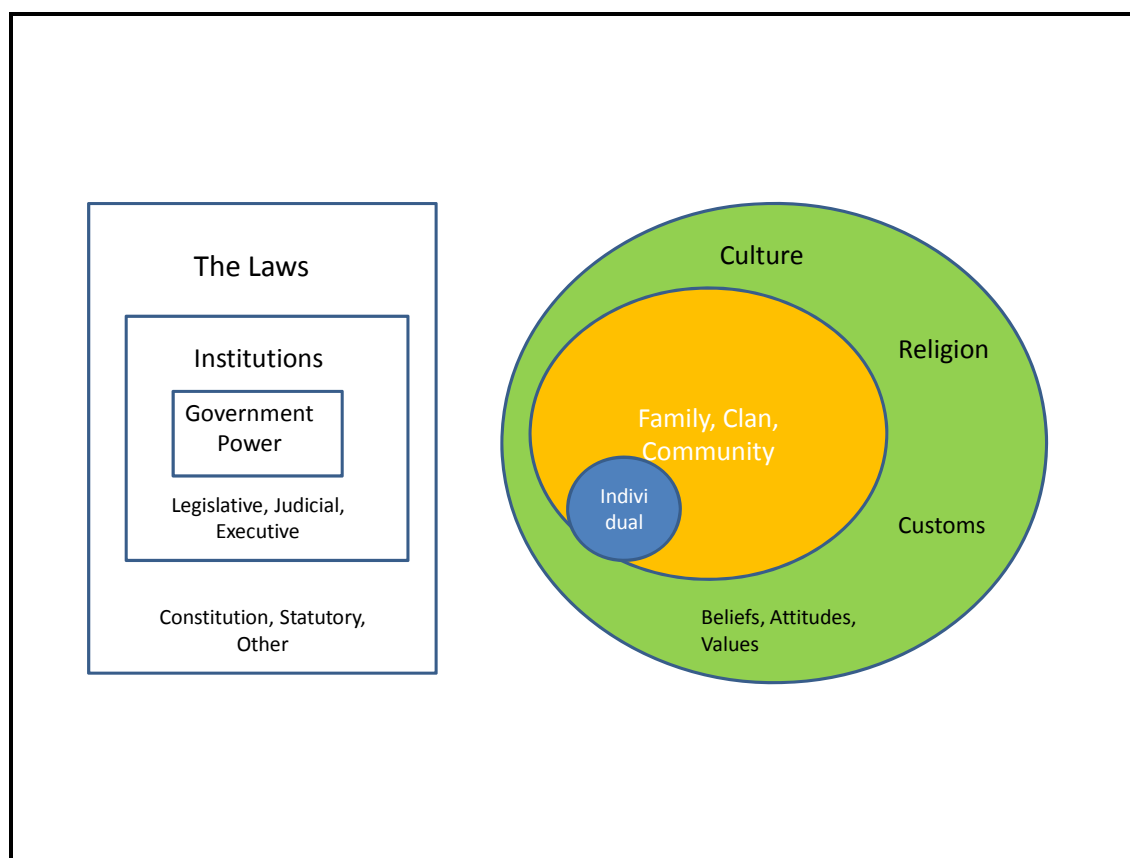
The Laws

Institutions

Government Power

Legislative, Judicial, Executive

Constitution, Statutory, Other

Culture

Religion

Family, Clan, Community

Indivi dual

Customs

Beliefs, Attitudes, Values